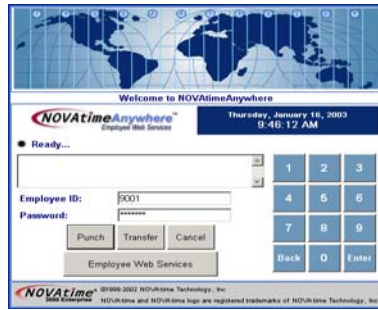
Welcome to NOVAtimeAnywhere

NOVAtimeAnywhere™
Employee Web Services

Thursday, January 16, 2003
9:46:12 AM

Ready...

Employee ID: 9001
Password: ••••••••

Punch Transfer Cancel

Employee Web Services

1 2 3
4 5 6
7 8 9
Back 0 Enter

NOVAtime® 3000 Enterprise ©1999-2002 NOVAtime Technology, Inc
NOVAtime and NOVAtime logo are registered trademarks of NOVAtime Technology, Inc